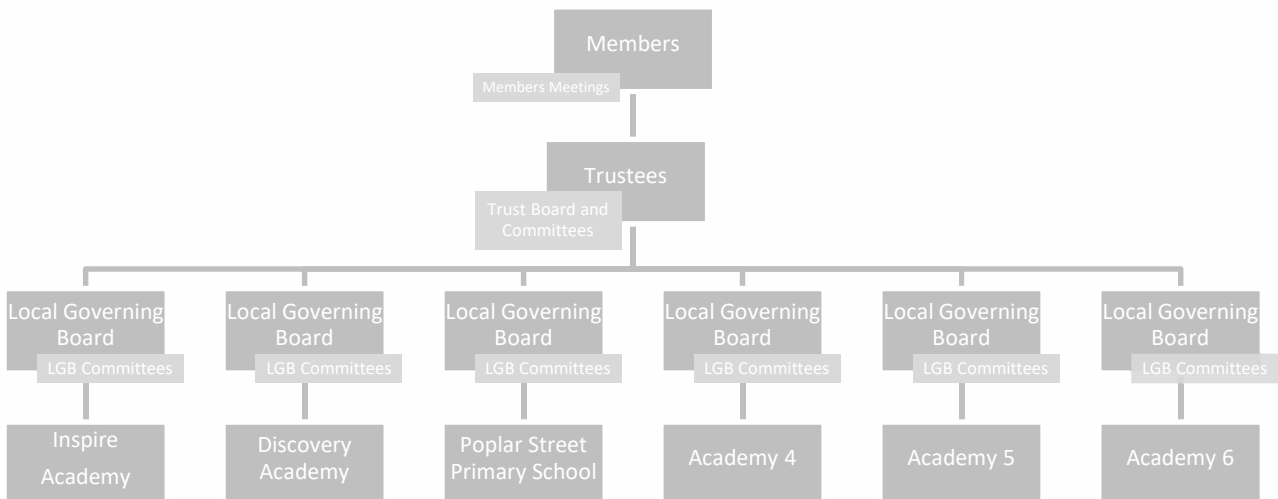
Members

Members Meetings

Trustees

Trust Board and Committees

Local Governing Board

LGB Committees

Inspire Academy

Local Governing Board

LGB Committees

Discovery Academy

Local Governing Board

LGB Committees

Poplar Street Primary School

Local Governing Board

LGB Committees

Academy 4

Local Governing Board

LGB Committees

Academy 5

Local Governing Board

LGB Committees

Academy 6